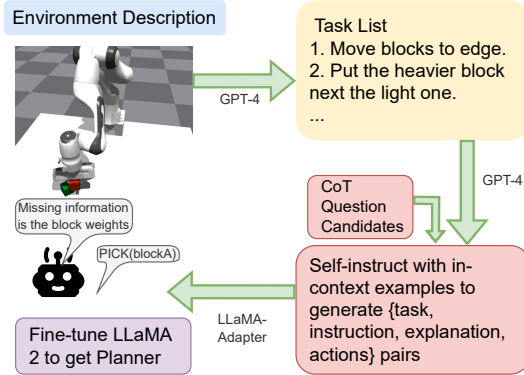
Environment Description

GPT-4

Task List
1. Move blocks to edge.
2. Put the heavier block next the light one.
...

GPT-4

CoT Question Candidates

Missing information is the block weights

PICK(blockA)

Self-instruct with in-context examples to generate {task, instruction, explanation, actions} pairs

LLaMA-Adapter

Fine-tune LLaMA 2 to get Planner